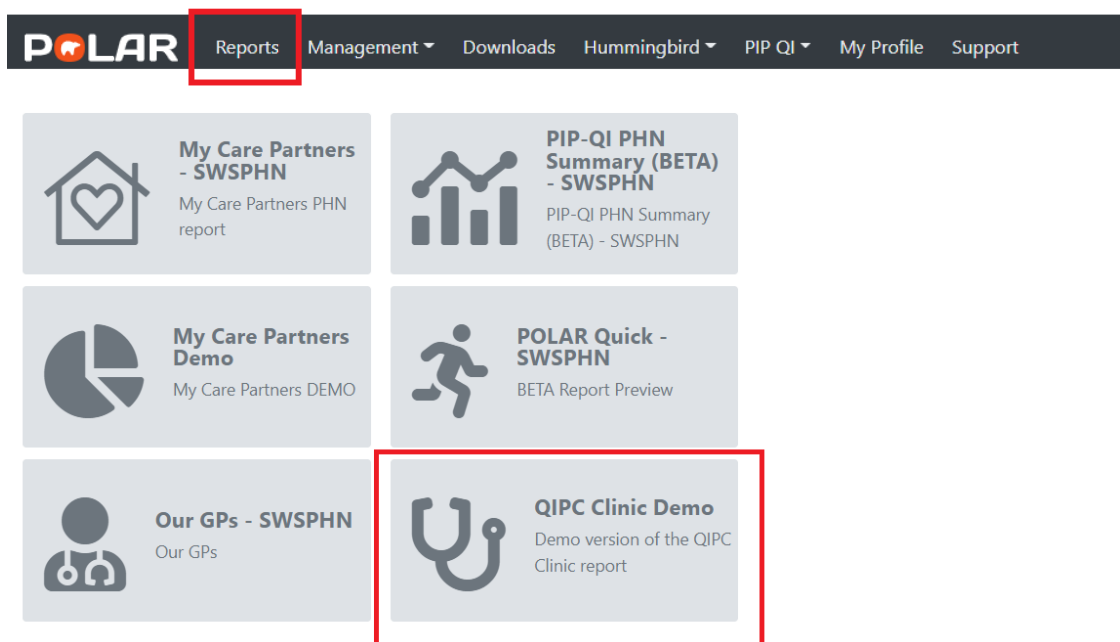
POLAR Reports Management Downloads Hummingbird PIP QI My Profile Support

My Care Partners - SWSPHN
My Care Partners PHN report

PIP-QI PHN Summary (BETA) - SWSPHN
PIP-QI PHN Summary (BETA) - SWSPHN

My Care Partners Demo
My Care Partners DEMO

POLAR Quick - SWSPHN
BETA Report Preview

Our GPs - SWSPHN
Our GPs

QIPC Clinic Demo
Demo version of the QIPC Clinic report